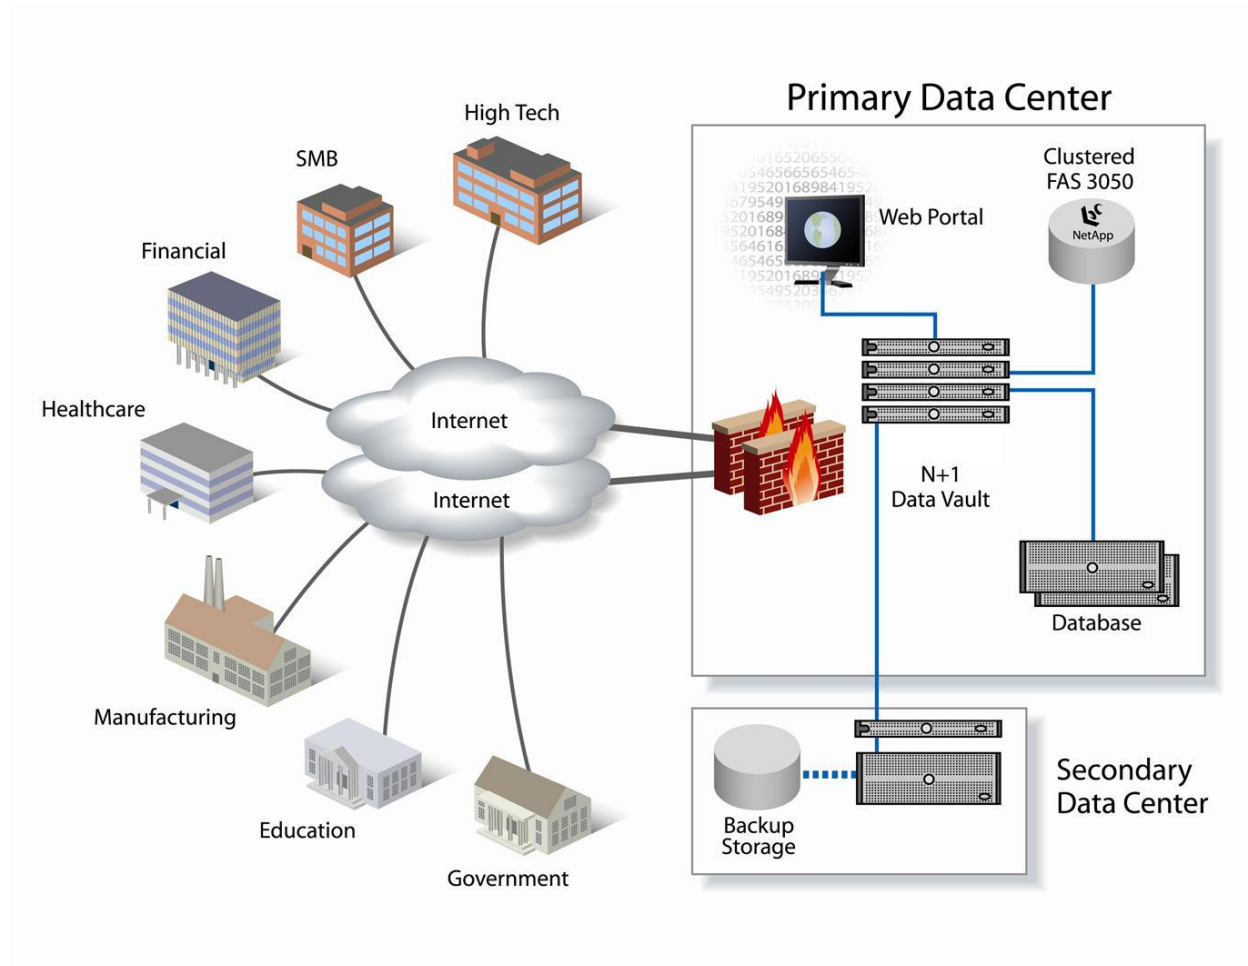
Primary Data Center

High Tech

SMB

Financial

Healthcare

Manufacturing

Education

Government

Internet

Internet

Web Portal

Clustered FAS 3050

NetApp

N+1 Data Vault

Database

Backup Storage

Secondary Data Center